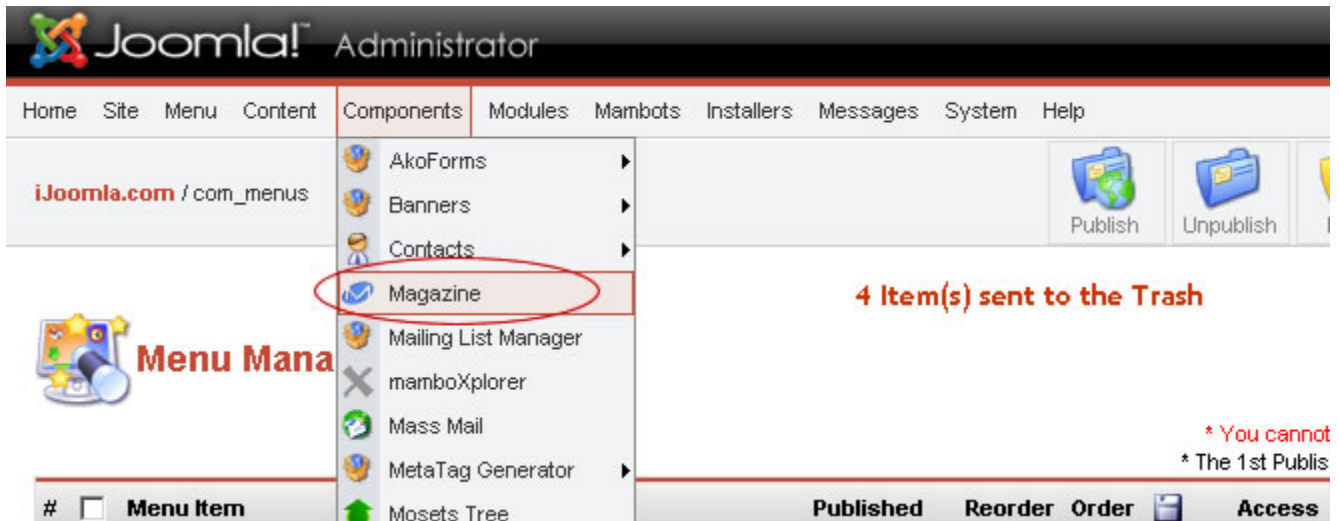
Joomla! Administrator

Home Site Menu Content Components Modules Mambots Installers Messages System Help

iJoomla.com / com_menus

AkoForms
Banners
Contacts
Magazine
Mailing List Manager
mamboXplorer
Mass Mail
MetaTag Generator
Mosets Tree

Publish Unpublish

Menu Mana

4 Item(s) sent to the Trash

* You cannot
* The 1st Publis

# Menu Item Published Reorder Order Access